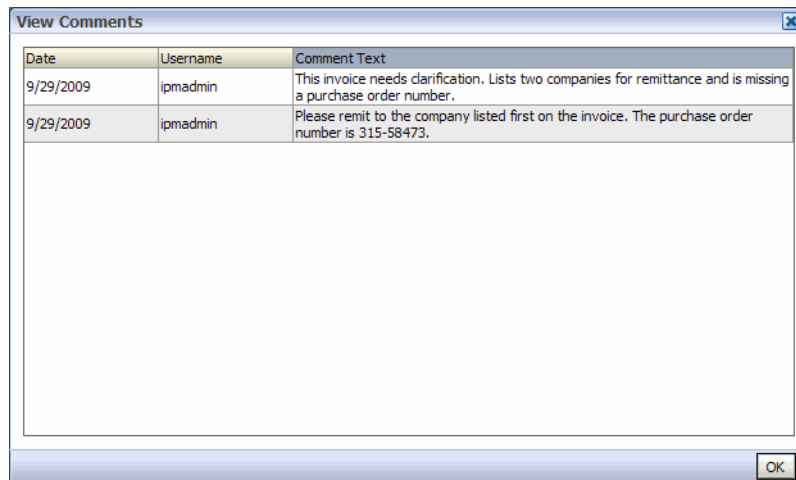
View Comments

| Date | Username | Comment Text |
|---|---|---|
| 9/29/2009 | ipmadmin | This invoice needs clarification. Lists two companies for remittance and is missing a purchase order number. |
| 9/29/2009 | ipmadmin | Please remit to the company listed first on the invoice. The purchase order number is 315-58473. |

OK